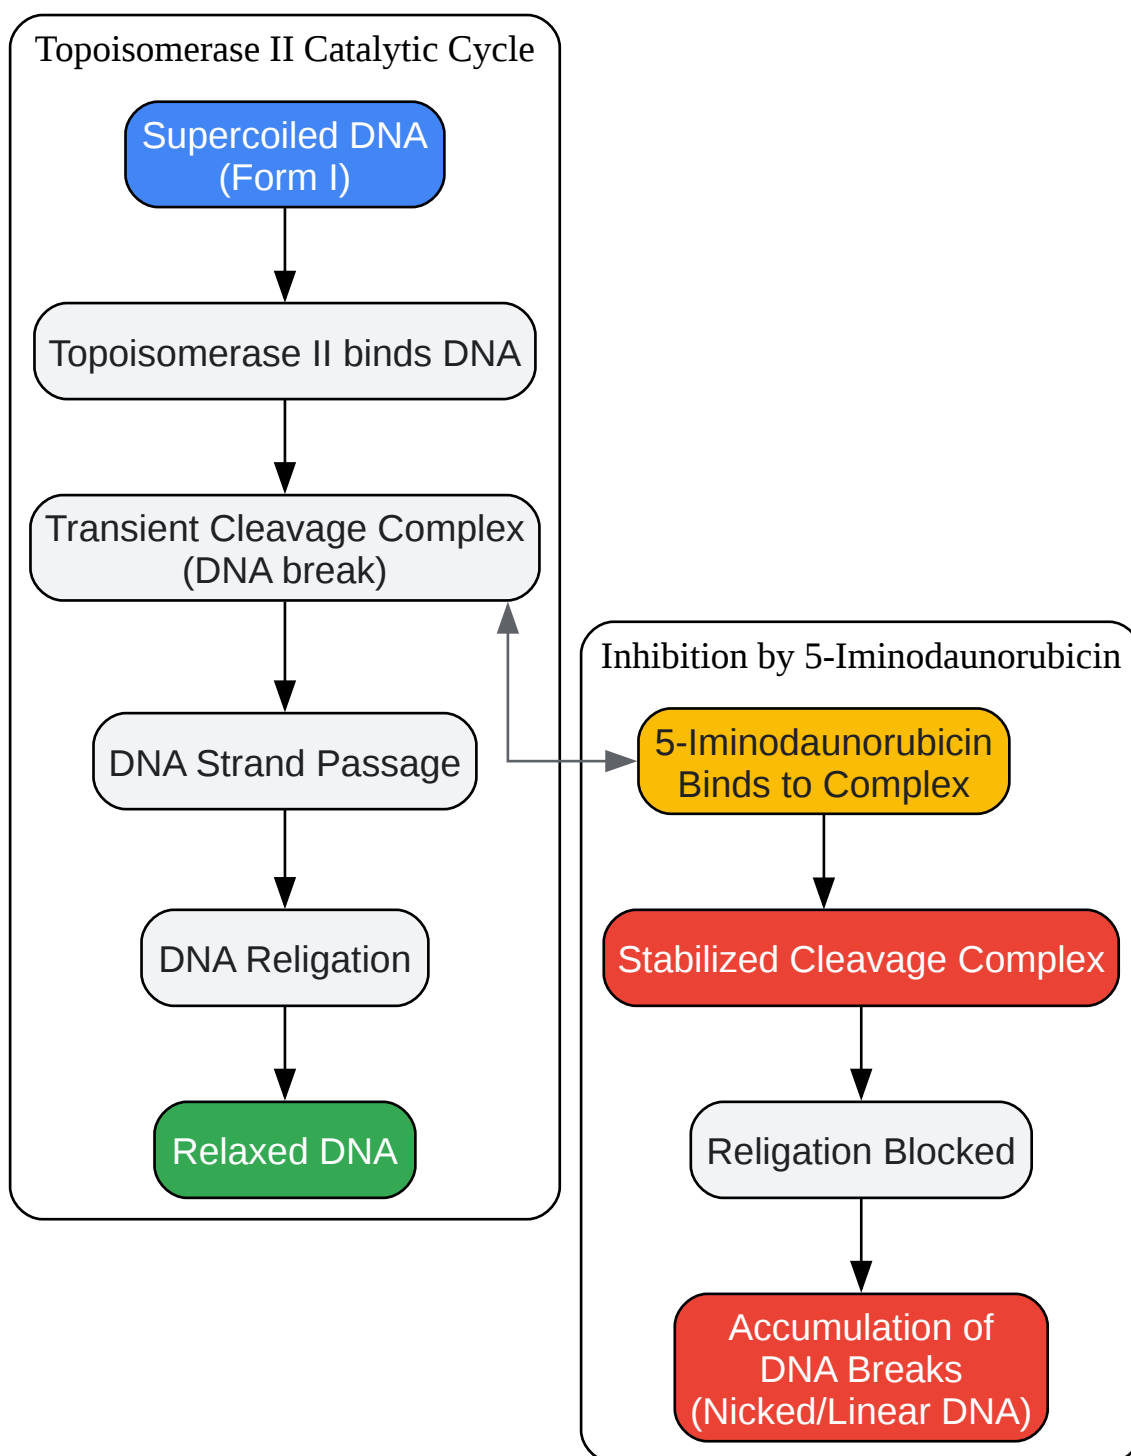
Topoisomerase II Catalytic Cycle

Supercoiled DNA (Form I)

Topoisomerase II binds DNA

Transient Cleavage Complex (DNA break)

DNA Strand Passage

DNA Religation

Relaxed DNA

Inhibition by 5-Iminodaunorubicin

5-Iminodaunorubicin Binds to Complex

Stabilized Cleavage Complex

Religation Blocked

Accumulation of DNA Breaks (Nicked/Linear DNA)